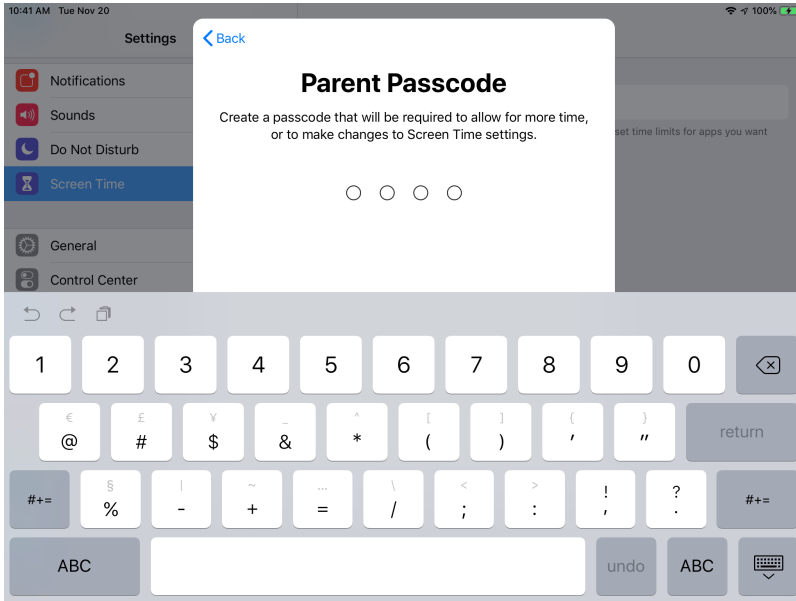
10:41 AM Tue Nov 20
100%

Settings

Notifications

Sounds

Do Not Disturb

Screen Time

General

Control Center

< Back

Parent Passcode

Create a passcode that will be required to allow for more time, or to make changes to Screen Time settings.

set time limits for apps you want

1 2 3 4 5 6 7 8 9 0

€ @ £ # ¥ $ _ & ^ * [ ( ] ) { ' } "

return

#+=

§ % | - ~ + … = \ / < ; > : ! , ? .

#+=

ABC

undo

ABC